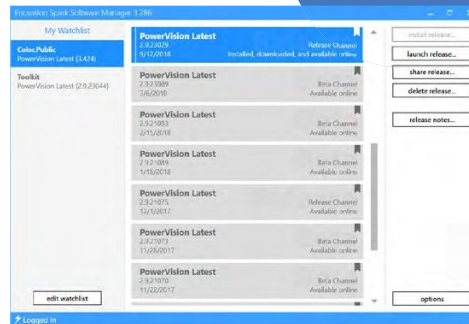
Encodion Spark Software Manage 1.286

My Watchlist

Color.Public
PowerVision Latest (3.424)

Toolkit
PowerVision Latest (2.9.23044)

edit watchlist

PowerVision Latest
2.9.23029
9/12/2018
Release Channel
Installed, downloaded, and available online

PowerVision Latest
2.9.23009
3/6/2018
Beta Channel
Available online

PowerVision Latest
2.9.21093
2/15/2018
Beta Channel
Available online

PowerVision Latest
2.9.21089
1/18/2018
Beta Channel
Available online

PowerVision Latest
2.9.21075
12/1/2017
Release Channel
Available online

PowerVision Latest
2.9.21073
11/28/2017
Beta Channel
Available online

PowerVision Latest
2.9.21070
11/22/2017
Release Channel
Available online

install release...
launch release...
share release...
delete release...
release notes...
options

Logged in